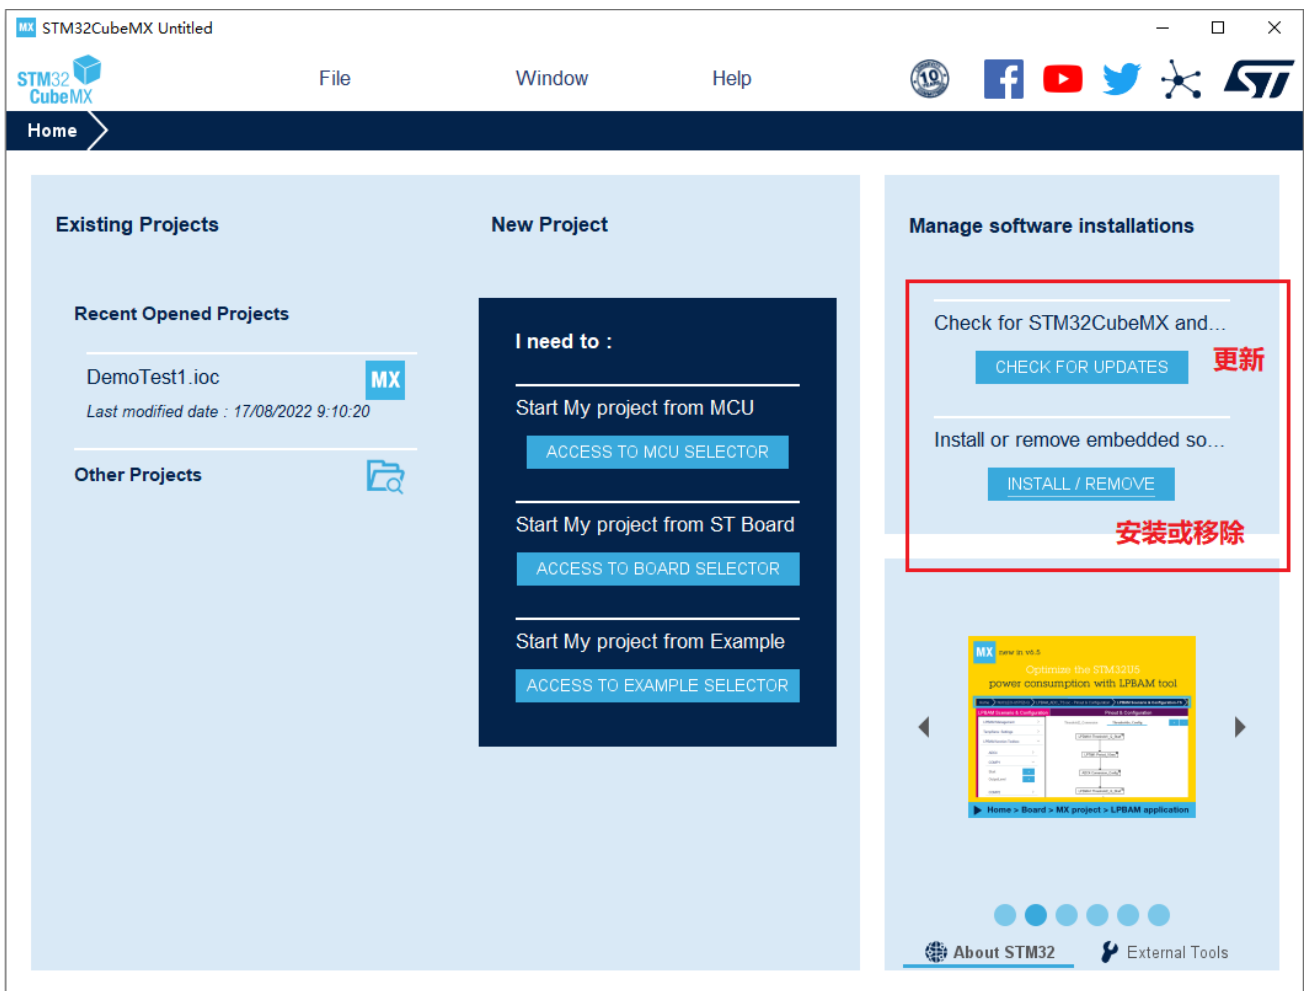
MX STM32CubeMX Untitled

STM32 CubeMX

File

Window

Help

10

ST

Home

Existing Projects

Recent Opened Projects

DemoTest1.ioc

MX

Last modified date : 17/08/2022 9:10:20

Other Projects

New Project

I need to :

Start My project from MCU

ACCESS TO MCU SELECTOR

Start My project from ST Board

ACCESS TO BOARD SELECTOR

Start My project from Example

ACCESS TO EXAMPLE SELECTOR

Manage software installations

Check for STM32CubeMX and...

CHECK FOR UPDATES

更新

Install or remove embedded so...

INSTALL / REMOVE

安装或移除

MX new in v6.5

Optimize the STM32U5 power consumption with LPBAM tool

Home > Board > MX project > LPBAM application

About STM32

External Tools